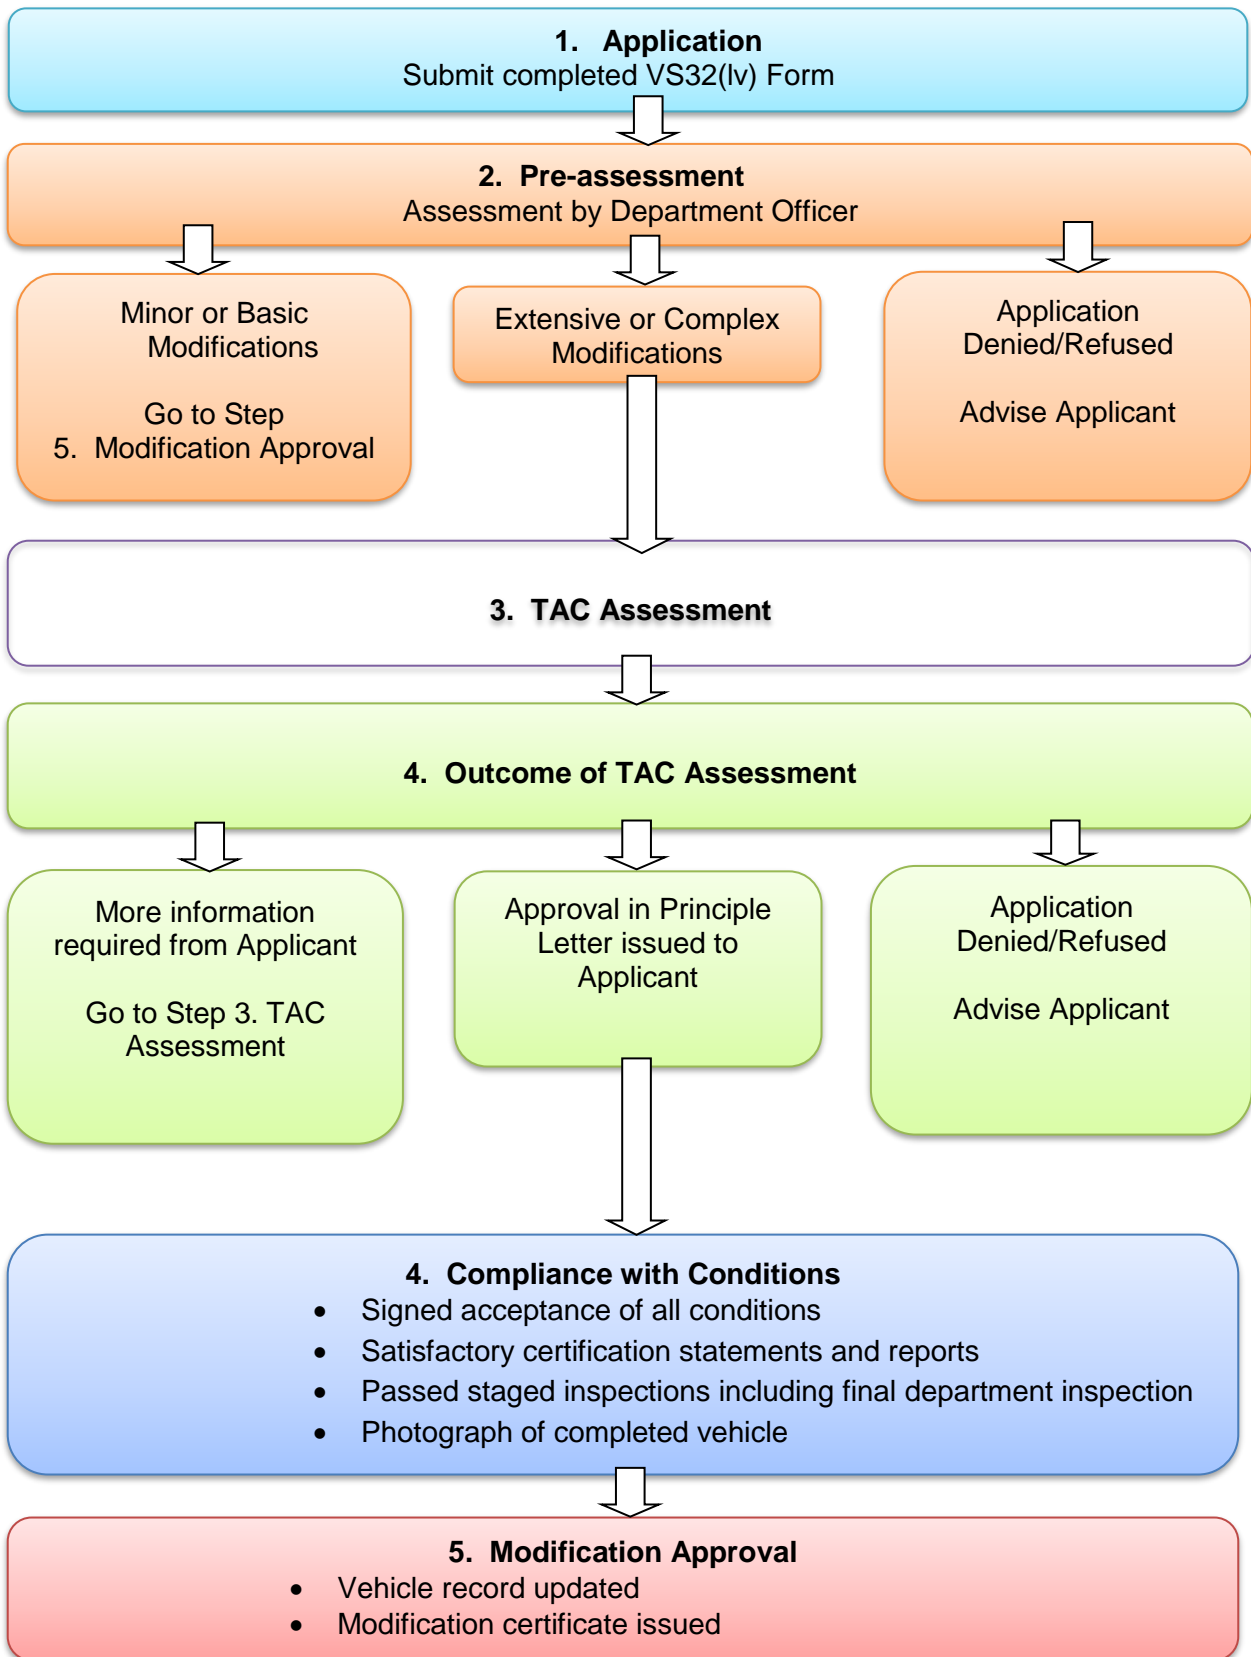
1. Application
Submit completed VS32(lv) Form

2. Pre-assessment
Assessment by Department Officer

Minor or Basic Modifications

Go to Step
5. Modification Approval

Extensive or Complex Modifications

Application Denied/Refused

Advise Applicant

3. TAC Assessment

4. Outcome of TAC Assessment

More information required from Applicant

Go to Step 3. TAC Assessment

Approval in Principle Letter issued to Applicant

Application Denied/Refused

Advise Applicant

4. Compliance with Conditions
- Signed acceptance of all conditions
- Satisfactory certification statements and reports
- Passed staged inspections including final department inspection
- Photograph of completed vehicle

5. Modification Approval
- Vehicle record updated
- Modification certificate issued